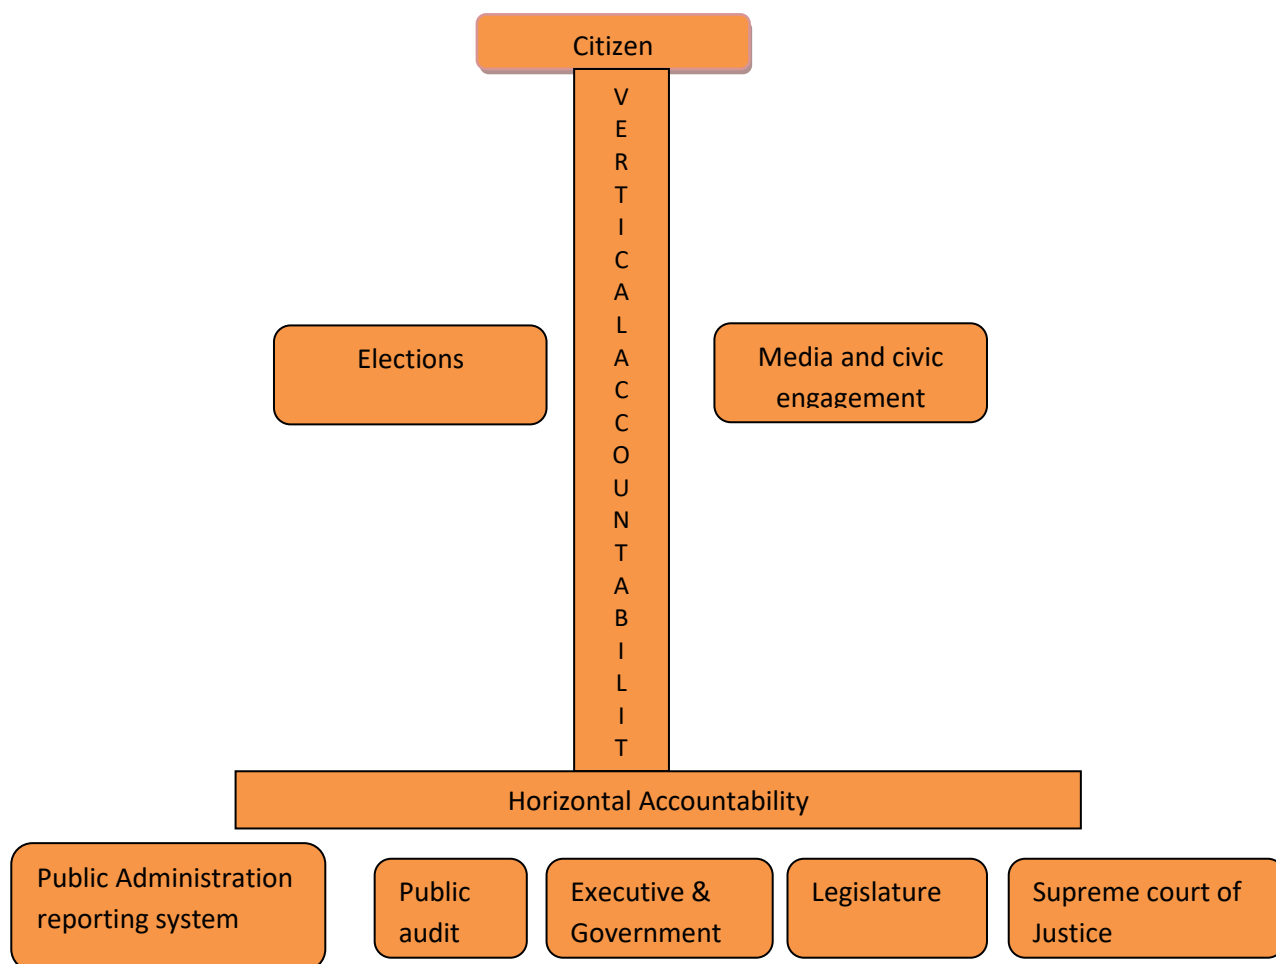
Citizen

VERTICAL ACCOUNTABILIT

Elections

Media and civic engagement

Horizontal Accountability

Public Administration reporting system

Public audit

Executive & Government

Legislature

Supreme court of Justice